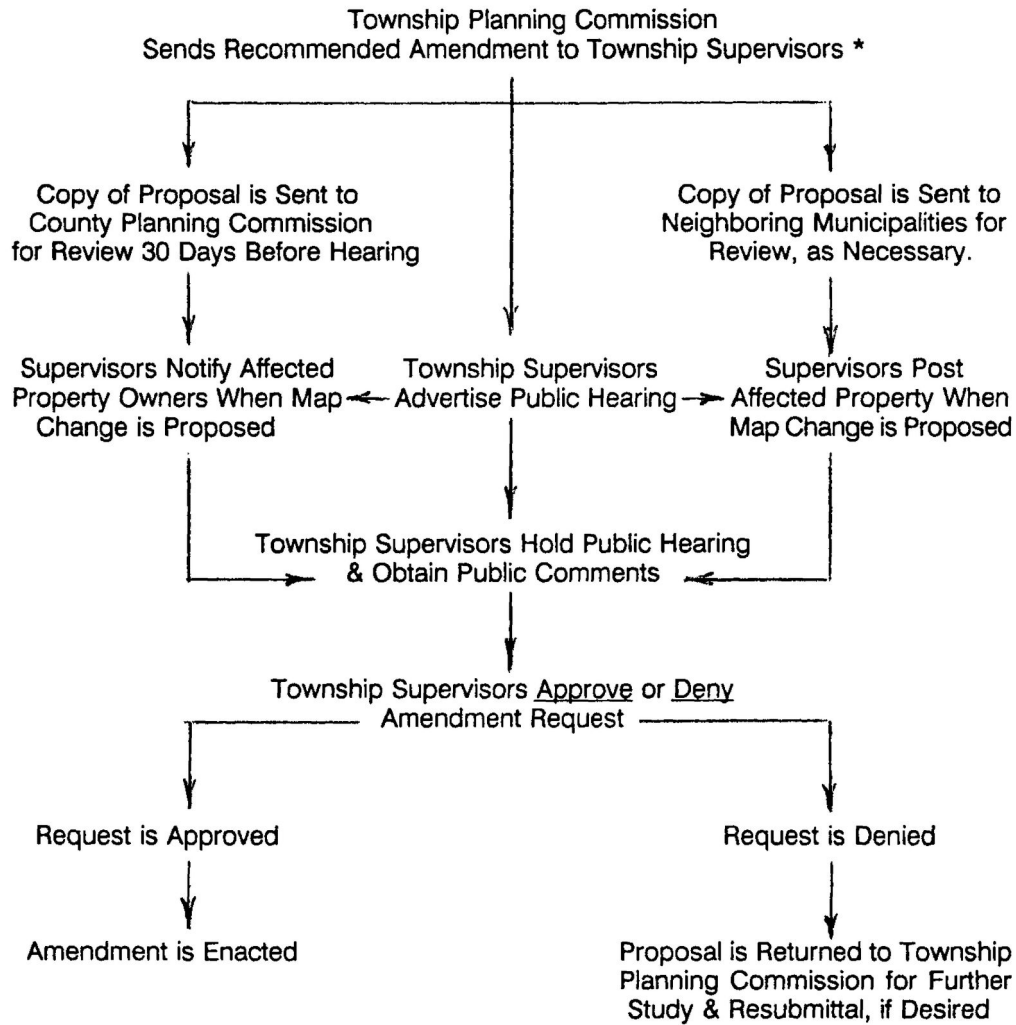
Township Planning Commission
Sends Recommended Amendment to Township Supervisors *

Copy of Proposal is Sent to County Planning Commission for Review 30 Days Before Hearing

Copy of Proposal is Sent to Neighboring Municipalities for Review, as Necessary.

Supervisors Notify Affected Property Owners When Map Change is Proposed

Township Supervisors Advertise Public Hearing

Supervisors Post Affected Property When Map Change is Proposed

Township Supervisors Hold Public Hearing & Obtain Public Comments

Township Supervisors Approve or Deny Amendment Request

Request is Approved

Request is Denied

Amendment is Enacted

Proposal is Returned to Township Planning Commission for Further Study & Resubmittal, if Desired